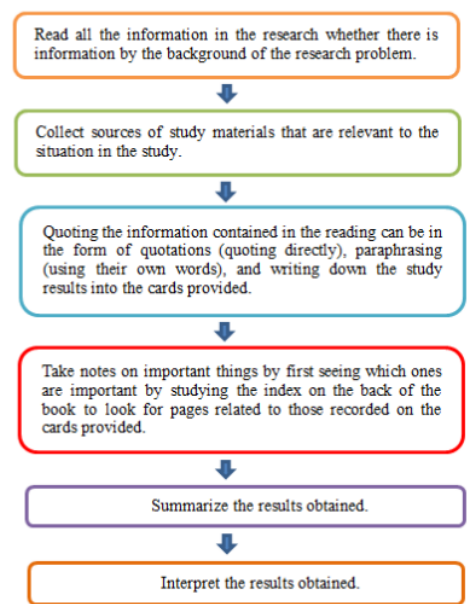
Read all the information in the research whether there is information by the background of the research problem.

Collect sources of study materials that are relevant to the situation in the study.

Quoting the information contained in the reading can be in the form of quotations (quoting directly), paraphrasing (using their own words), and writing down the study results into the cards provided.

Take notes on important things by first seeing which ones are important by studying the index on the back of the book to look for pages related to those recorded on the cards provided.

Summarize the results obtained.

Interpret the results obtained.